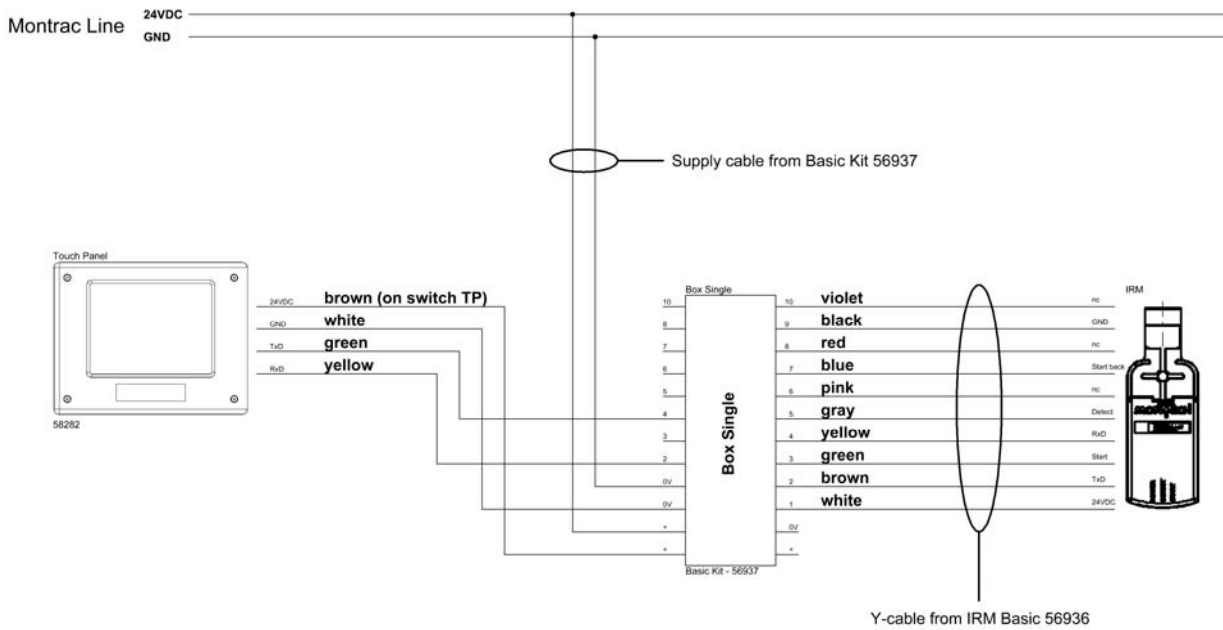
Montrac Line 24VDC GND

Supply cable from Basic Kit 56937

Touch Panel

58282

24VDC brown (on switch TP)
GND white
TxD green
RxD yellow

Box Single

10
8
7
6
5
4
3
2
0V
0V
+
+

Box Single

10 violet
9 black
8 red
7 blue
6 pink
5 gray
4 yellow
3 green
2 brown
1 white
0V
+

Basic Kit - 56937

IRM

nc
GND
nc
Start back
nc
Detect
RxD
Start
TxD
24VDC

montrac

Y-cable from IRM Basic 56936